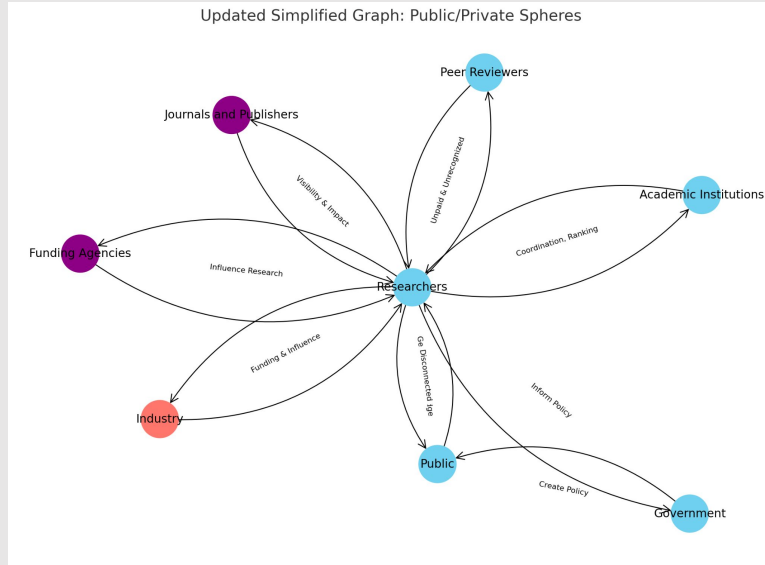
Updated Simplified Graph: Public/Private Spheres

Peer Reviewers

Journals and Publishers

Unpaid & Unrecognized

Visibility & Impact

Academic Institutions

Funding Agencies

Coordination, Ranking

Influence Research

Researchers

Funding & Influence

Ge Disconnected lge

Inform Policy

Industry

Public

Create Policy

Government